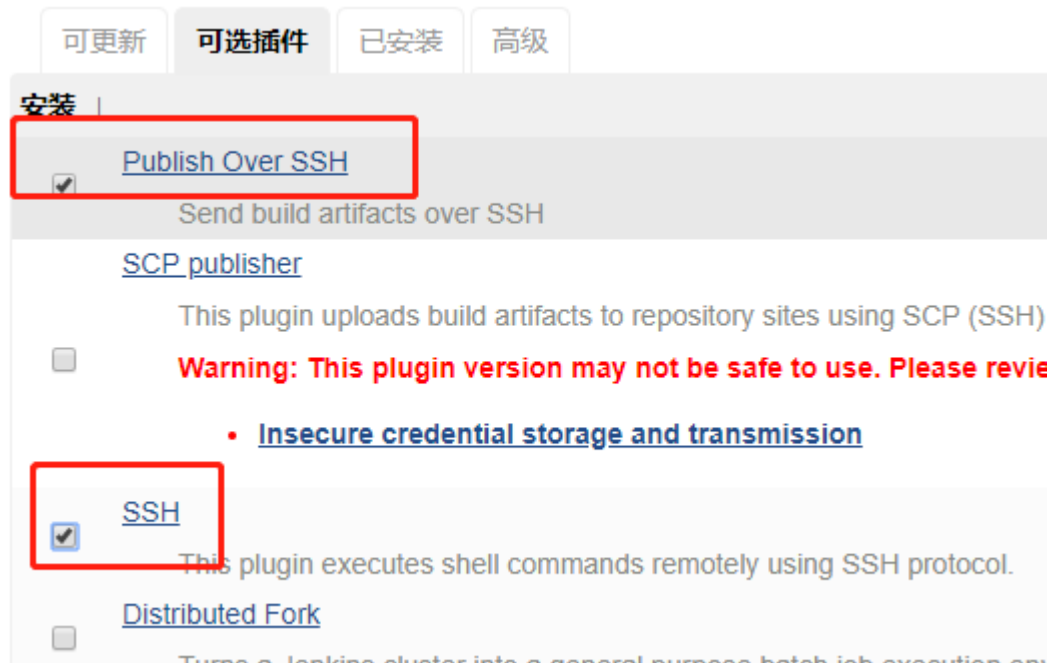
可更新 可选插件 已安装 高级

安装 ↓

Publish Over SSH

Send build artifacts over SSH

SCP publisher

This plugin uploads build artifacts to repository sites using SCP (SSH)

Warning: This plugin version may not be safe to use. Please revie

• Insecure credential storage and transmission

SSH

This plugin executes shell commands remotely using SSH protocol.

Distributed Fork

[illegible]